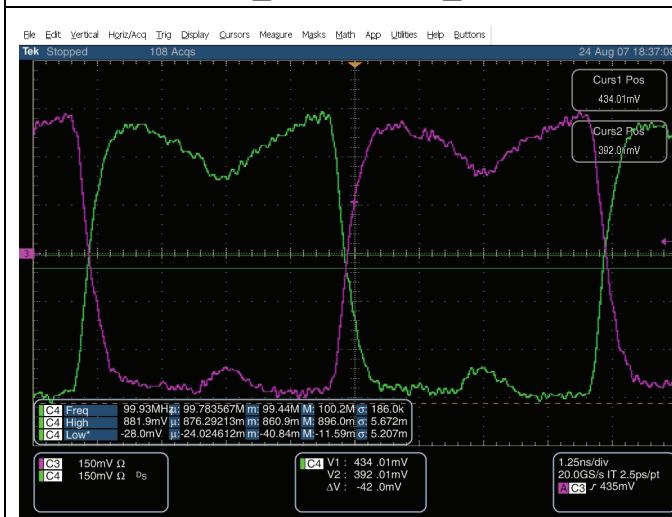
File Edit Vertical Horiz/Acq Trig Display Cursors Measure Masks Math App Utilities Help Buttons

Tek Stopped 108 Acqs 24 Aug 07 18:37:08

Curs1 Pos
434.01mV

Curs2 Pos
392.0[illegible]mV

| C4 | Freq | 99.93MHz | μ: 99.783567M | m: 99.44M | M: 100.2M | σ: 186.0k |
|---|---|---|---|---|---|---|
| C4 | High | 881.9mV | μ: 876.29213m | m: 860.9m | M: 896.0m | σ: 5.672m |
| C4 | Low* | -28.0mV | μ: -24.024612m | m: -40.84m | M: -11.59m | σ: 5.207m |

C3 150mV Ω
C4 150mV Ω $D_S$

C4 V1: 434.01mV
V2: 392.01mV
ΔV: -42.0mV

1.25ns/div
20.0GS/s IT 2.5ps/pt
A C3 ⨍ 435mV